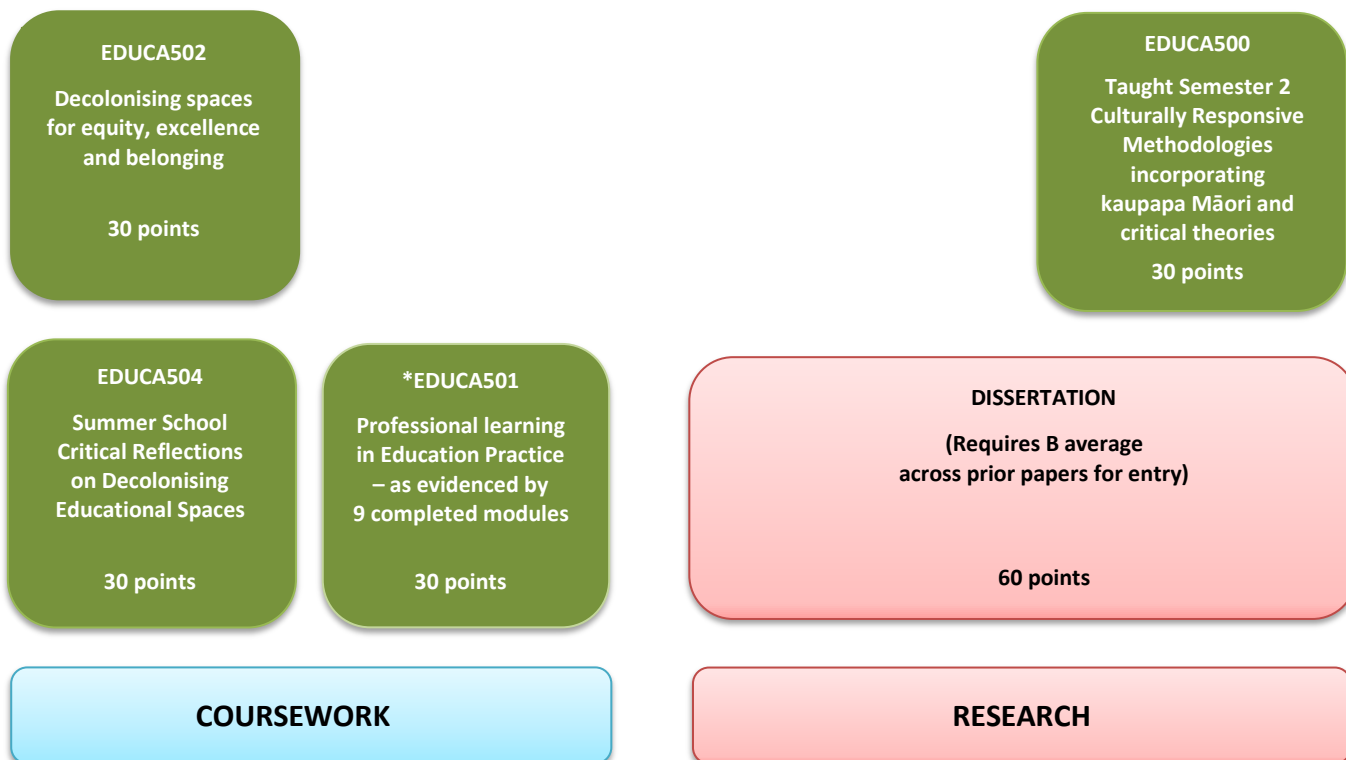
EDUCA502

Decolonising spaces for equity, excellence and belonging

30 points

EDUCA500

Taught Semester 2 Culturally Responsive Methodologies incorporating kaupapa Māori and critical theories

30 points

EDUCA504

Summer School Critical Reflections on Decolonising Educational Spaces

30 points

*EDUCA501

Professional learning in Education Practice – as evidenced by 9 completed modules

30 points

DISSERTATION

(Requires B average across prior papers for entry)

60 points

COURSEWORK

RESEARCH